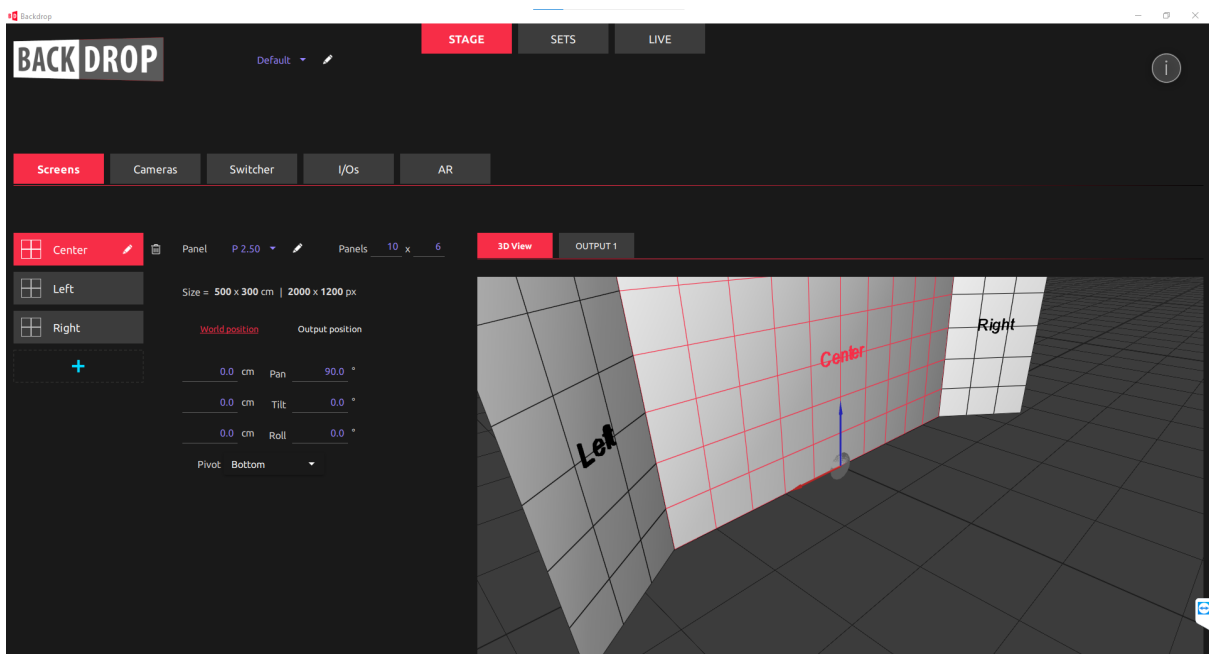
Backdrop

BACK DROP

Default

STAGE SETS LIVE

i

Screens Cameras Switcher I/Os AR

Center
Left
Right
+

Panel P 2.50 Panels 10 x 6

Size = 500 x 300 cm | 2000 x 1200 px

World position Output position

0.0 cm Pan 90.0 °
0.0 cm Tilt 0.0 °
0.0 cm Roll 0.0 °

Pivot Bottom

3D View OUTPUT 1

Left
Center
Right